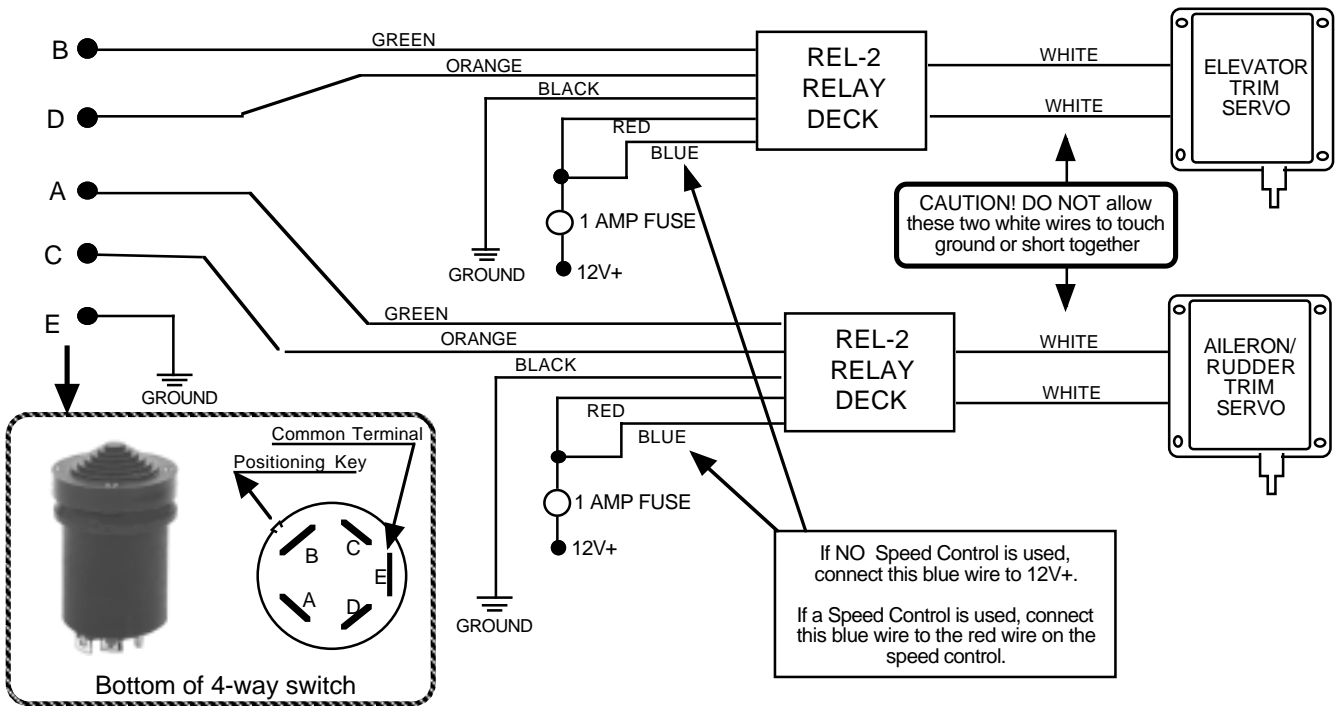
B
D
A
C
E

GREEN
ORANGE
BLACK
RED
BLUE

REL-2 RELAY DECK

WHITE
WHITE

ELEVATOR TRIM SERVO

1 AMP FUSE
GROUND
12V+

CAUTION! DO NOT allow these two white wires to touch ground or short together

GREEN
ORANGE
BLACK
RED
BLUE

REL-2 RELAY DECK

WHITE
WHITE

AILERON/ RUDDER TRIM SERVO

GROUND

1 AMP FUSE
12V+
GROUND

Common Terminal
Positioning Key
B
C
E
A
D

Bottom of 4-way switch

If NO Speed Control is used, connect this blue wire to 12V+.

If a Speed Control is used, connect this blue wire to the red wire on the speed control.